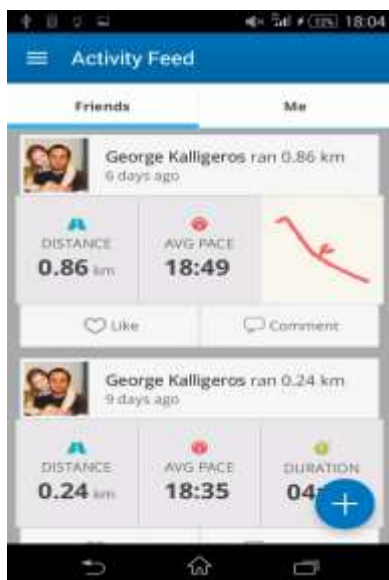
18:04

Activity Feed

Friends

Me

George Kalligeros ran 0.86 km
6 days ago

DISTANCE
0.86 km

AVG PACE
18:49

Like

Comment

George Kalligeros ran 0.24 km
9 days ago

DISTANCE
0.24 km

AVG PACE
18:35

DURATION
04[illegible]